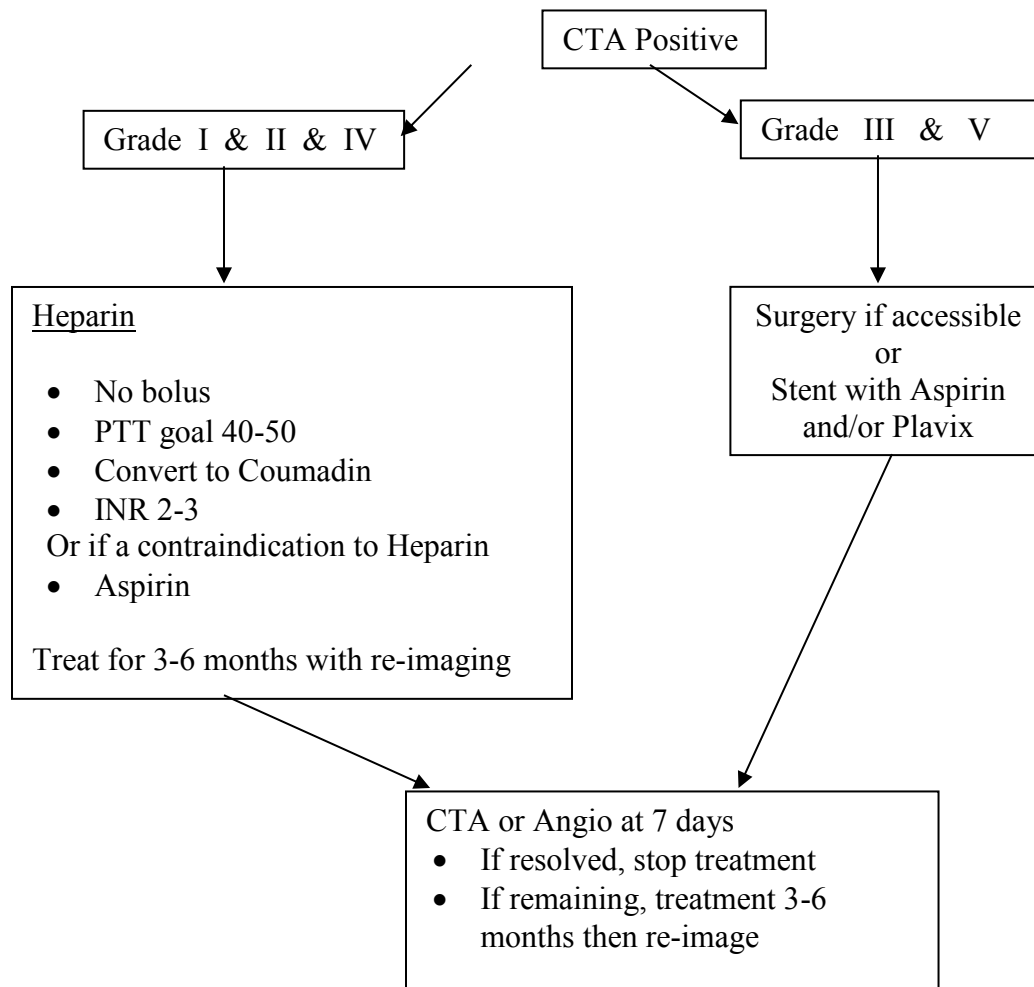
CTA Positive

Grade I & II & IV

Grade III & V

Heparin

- No bolus
- PTT goal 40-50
- Convert to Coumadin
- INR 2-3

Or if a contraindication to Heparin

- Aspirin

Treat for 3-6 months with re-imaging

Surgery if accessible
or
Stent with Aspirin and/or Plavix

CTA or Angio at 7 days

- If resolved, stop treatment
- If remaining, treatment 3-6 months then re-image